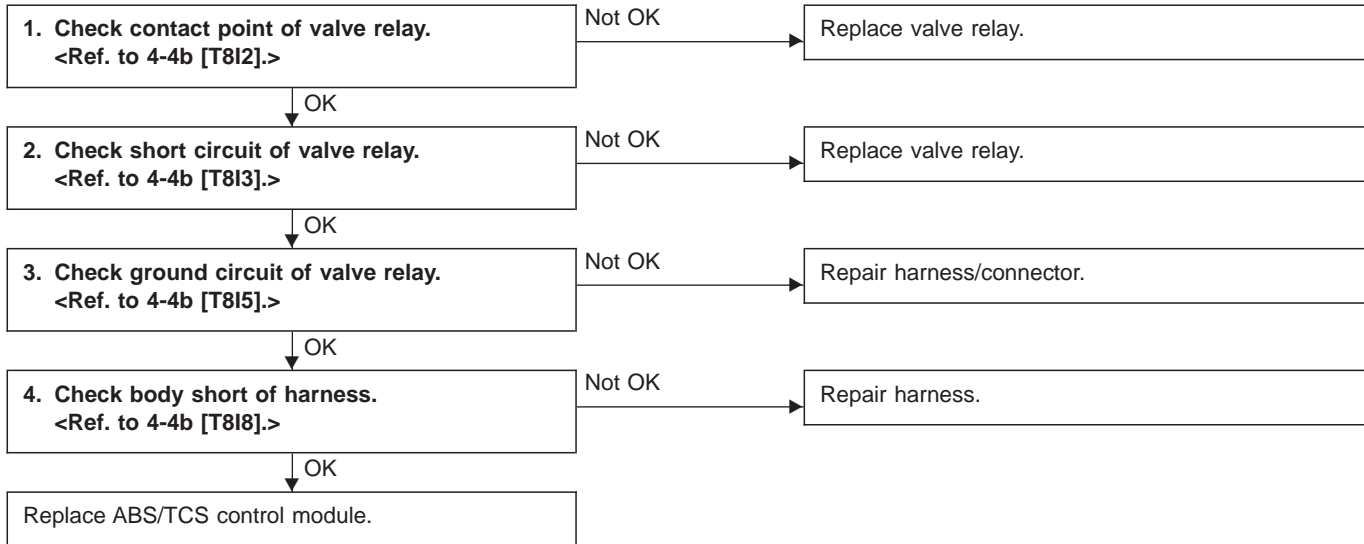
1. Check contact point of valve relay. <Ref. to 4-4b [T8I2].>

Not OK

Replace valve relay.

OK

2. Check short circuit of valve relay. <Ref. to 4-4b [T8I3].>

Not OK

Replace valve relay.

OK

3. Check ground circuit of valve relay. <Ref. to 4-4b [T8I5].>

Not OK

Repair harness/connector.

OK

4. Check body short of harness. <Ref. to 4-4b [T8I8].>

Not OK

Repair harness.

OK

Replace ABS/TCS control module.